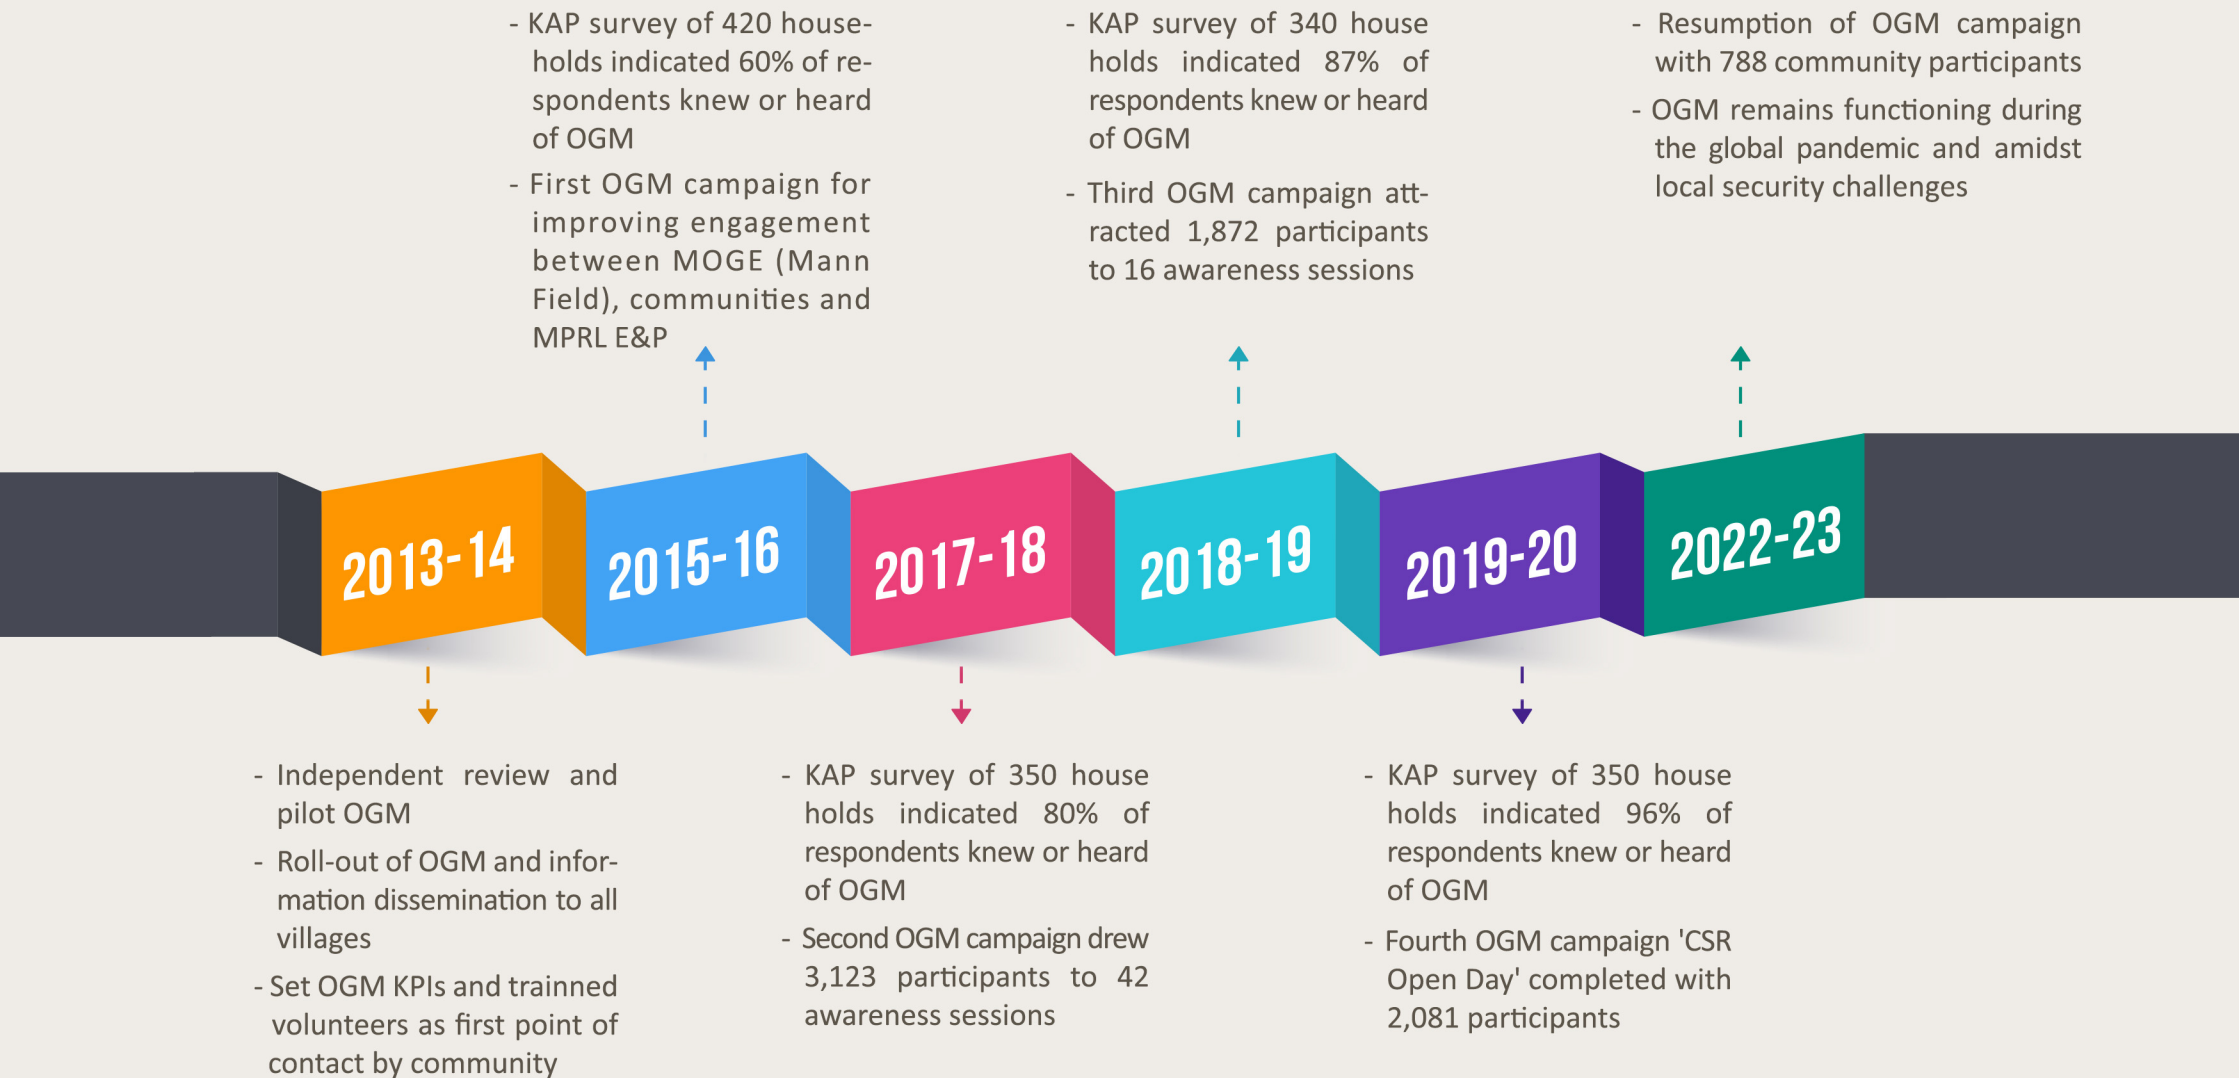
- KAP survey of 420 households indicated 60% of respondents knew or heard of OGM

- First OGM campaign for improving engagement between MOGE (Mann Field), communities and MPRL E&P

- KAP survey of 340 house holds indicated 87% of respondents knew or heard of OGM

- Third OGM campaign attracted 1,872 participants to 16 awareness sessions

- Resumption of OGM campaign with 788 community participants

- OGM remains functioning during the global pandemic and amidst local security challenges

2013-14

2015-16

2017-18

2018-19

2019-20

2022-23

- Independent review and pilot OGM

- Roll-out of OGM and information dissemination to all villages

- Set OGM KPIs and trainned volunteers as first point of contact by community

- KAP survey of 350 house holds indicated 80% of respondents knew or heard of OGM

- Second OGM campaign drew 3,123 participants to 42 awareness sessions

- KAP survey of 350 house holds indicated 96% of respondents knew or heard of OGM

- Fourth OGM campaign 'CSR Open Day' completed with 2,081 participants